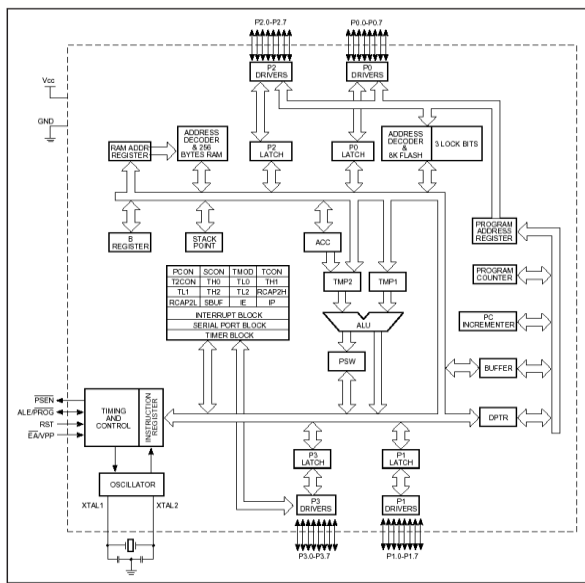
P2.0-P2.7

P0.0-P0.7

Vcc

GND

P2 DRIVERS

P0 DRIVERS

RAM ADDR REGISTER

ADDRESS DECODER & 256 BYTES RAM

P2 LATCH

P0 LATCH

ADDRESS DECODER & 8K FLASH

3 LOCK BITS

B REGISTER

STACK POINT

ACC

PROGRAM ADDRESS REGISTER

| PCON | SCON | TMOD | TCON |
|---|---|---|---|
| T2CON | TH0 | TL0 | TH1 |
| TL1 | TH2 | TL2 | RCAP2H |
| RCAP2L | SBUF | IE | IP |

INTERRUPT BLOCK

SERIAL PORT BLOCK

TIMER BLOCK

TMP2

TMP1

ALU

PSW

PROGRAM COUNTER

PC INCREMENTER

BUFFER

$\overline{PSEN}$

ALE/$\overline{PROG}$

RST

$\overline{EA}$/VPP

TIMING AND CONTROL

INSTRUCTION REGISTER

DPTR

P3 LATCH

P1 LATCH

OSCILLATOR

XTAL1

XTAL2

P3 DRIVERS

P1 DRIVERS

P3.0-P3.7

P1.0-P1.7